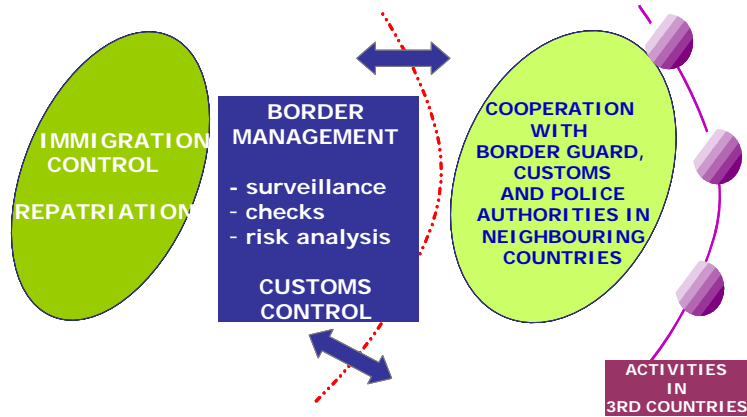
IMMIGRATION CONTROL

REPATRIATION

BORDER MANAGEMENT

- surveillance
- checks
- risk analysis

CUSTOMS CONTROL

COOPERATION WITH BORDER GUARD, CUSTOMS AND POLICE AUTHORITIES IN NEIGHBOURING COUNTRIES

ACTIVITIES IN 3RD COUNTRIES